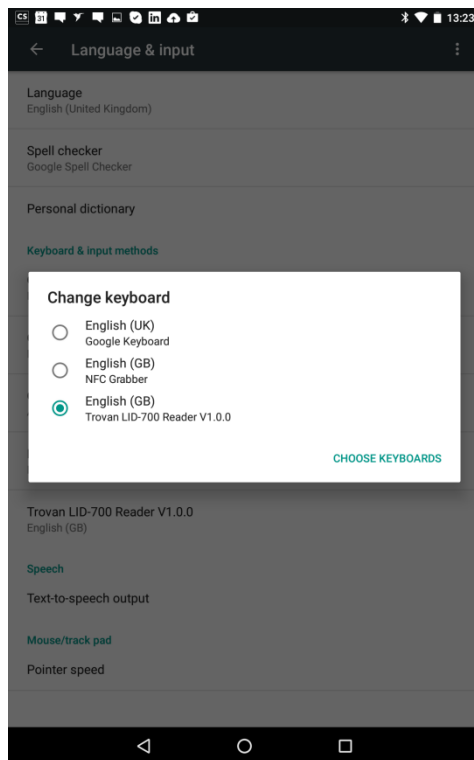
CS 31 13:23

Language & input

Language
English (United Kingdom)

Spell checker
Google Spell Checker

Personal dictionary

Keyboard & input methods

Change keyboard

English (UK)
Google Keyboard

English (GB)
NFC Grabber

English (GB)
Trovan LID-700 Reader V1.0.0

CHOOSE KEYBOARDS

Trovan LID-700 Reader V1.0.0
English (GB)

Speech

Text-to-speech output

Mouse/track pad

Pointer speed